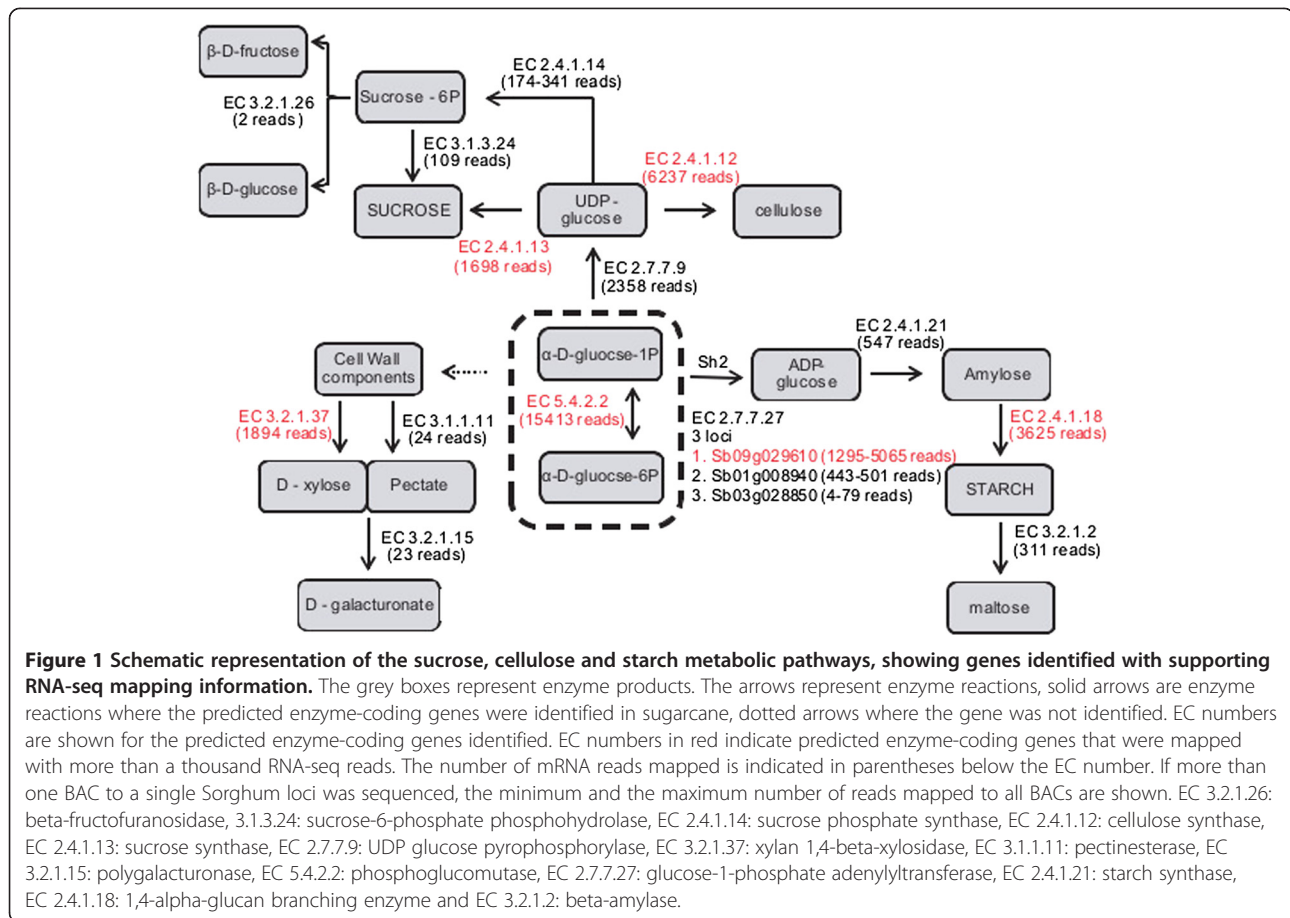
β-D-fructose

Sucrose - 6P

EC 2.4.1.14
(174-341 reads)

EC 3.2.1.26
(2 reads)

EC 3.1.3.24
(109 reads)

β-D-glucose

SUCROSE

UDP - glucose

EC 2.4.1.12
(6237 reads)

cellulose

EC 2.4.1.13
(1698 reads)

EC 2.7.7.9
(2358 reads)

Cell Wall components

α-D-gluocse-1P

Sh2

ADP glucose

EC 2.4.1.21
(547 reads)

Amylose

EC 3.2.1.37
(1894 reads)

EC 3.1.1.11
(24 reads)

EC 5.4.2.2
(15413 reads)

EC 2.7.7.27
3 loci
1. Sb09g029610 (1295-5065 reads)
2. Sb01g008940 (443-501 reads)
3. Sb03g028850 (4-79 reads)

EC 2.4.1.18
(3625 reads)

D - xylose

Pectate

α-D-gluocse-6P

STARCH

EC 3.2.1.15
(23 reads)

EC 3.2.1.2
(311 reads)

D - galacturonate

maltose

**Figure 1 Schematic representation of the sucrose, cellulose and starch metabolic pathways, showing genes identified with supporting RNA-seq mapping information.** The grey boxes represent enzyme products. The arrows represent enzyme reactions, solid arrows are enzyme reactions where the predicted enzyme-coding genes were identified in sugarcane, dotted arrows where the gene was not identified. EC numbers are shown for the predicted enzyme-coding genes identified. EC numbers in red indicate predicted enzyme-coding genes that were mapped with more than a thousand RNA-seq reads. The number of mRNA reads mapped is indicated in parentheses below the EC number. If more than one BAC to a single Sorghum loci was sequenced, the minimum and the maximum number of reads mapped to all BACs are shown. EC 3.2.1.26: beta-fructofuranosidase, 3.1.3.24: sucrose-6-phosphate phosphohydrolase, EC 2.4.1.14: sucrose phosphate synthase, EC 2.4.1.12: cellulose synthase, EC 2.4.1.13: sucrose synthase, EC 2.7.7.9: UDP glucose pyrophosphorylase, EC 3.2.1.37: xylan 1,4-beta-xylosidase, EC 3.1.1.11: pectinesterase, EC 3.2.1.15: polygalacturonase, EC 5.4.2.2: phosphoglucomutase, EC 2.7.7.27: glucose-1-phosphate adenylyltransferase, EC 2.4.1.21: starch synthase, EC 2.4.1.18: 1,4-alpha-glucan branching enzyme and EC 3.2.1.2: beta-amylase.